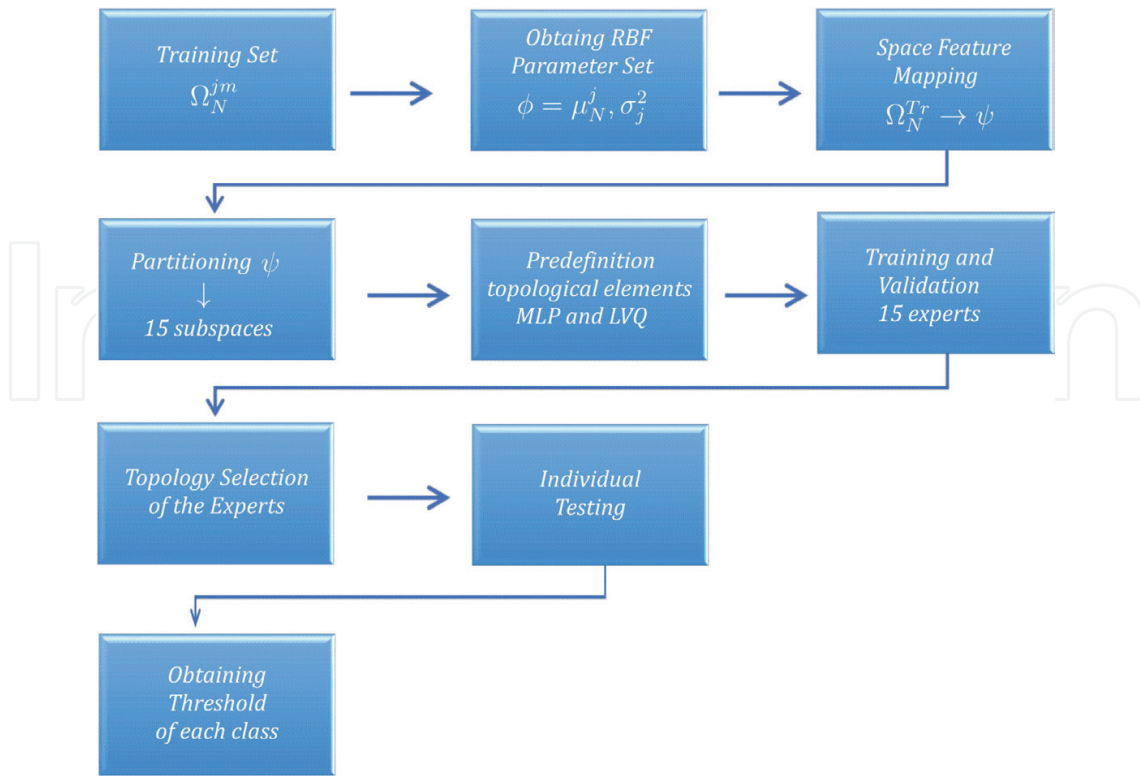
Training Set
$\Omega_N^{jm}$

Obtaing RBF Parameter Set
$\phi = \mu_N^j, \sigma_j^2$

Space Feature Mapping
$\Omega_N^{Tr} \rightarrow \psi$

Partitioning $\psi$
$\downarrow$
15 subspaces

Predefinition topological elements MLP and LVQ

Training and Validation 15 experts

Topology Selection of the Experts

Individual Testing

Obtaining Threshold of each class